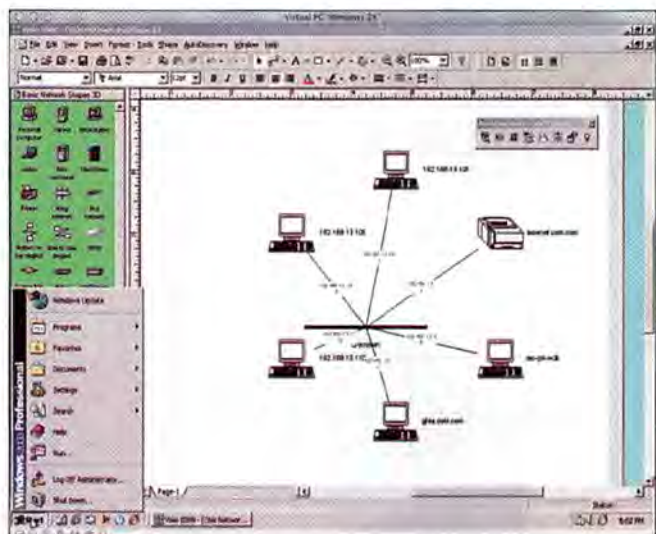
Virtual PC Windows 2000

File Edit View Insert Format Tools Shape Window Help

Normal

Basic Network Shapes 3D

Windows Update

Programs

Favorites

Documents

Settings

Search

Help

Run...

Log Off Administrator...

Shut Down...

Windows 2000 Professional

192.168.13.101

192.168.13.102

192.168.13.110

Page-1

Start